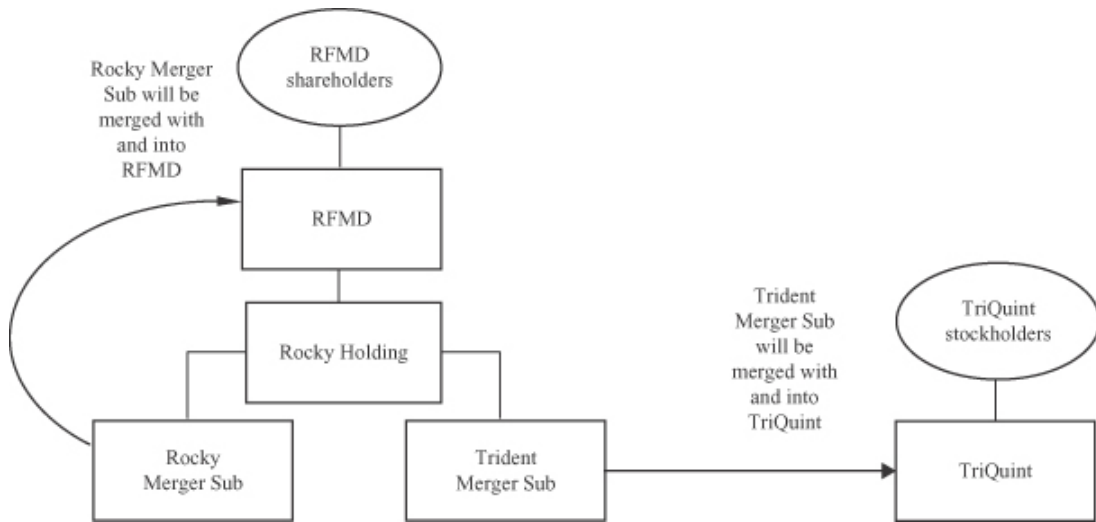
Rocky Merger Sub will be merged with and into RFMD

RFMD shareholders

RFMD

Rocky Holding

Rocky Merger Sub

Trident Merger Sub

Trident Merger Sub will be merged with and into TriQuint

TriQuint stockholders

TriQuint